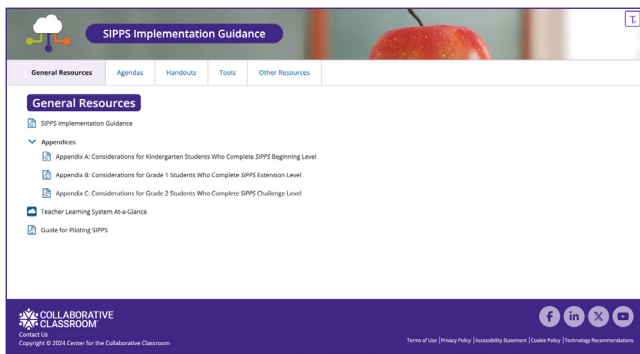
SIPPS Implementation Guidance

General Resources | Agendas | Handouts | Tools | Other Resources

General Resources

SIPPS Implementation Guidance

Appendices

Appendix A: Considerations for Kindergarten Students Who Complete SIPPS Beginning Level

Appendix B: Considerations for Grade 1 Students Who Complete SIPPS Extension Level

Appendix C: Considerations for Grade 2 Students Who Complete SIPPS Challenge Level

Teacher Learning System At-a-Glance

Guide for Piloting SIPPS

COLLABORATIVE CLASSROOM

Contact Us

Copyright © 2024 Center for the Collaborative Classroom

Terms of Use | Privacy Policy | Accessibility Statement | Cookie Policy | Technology Recommendations